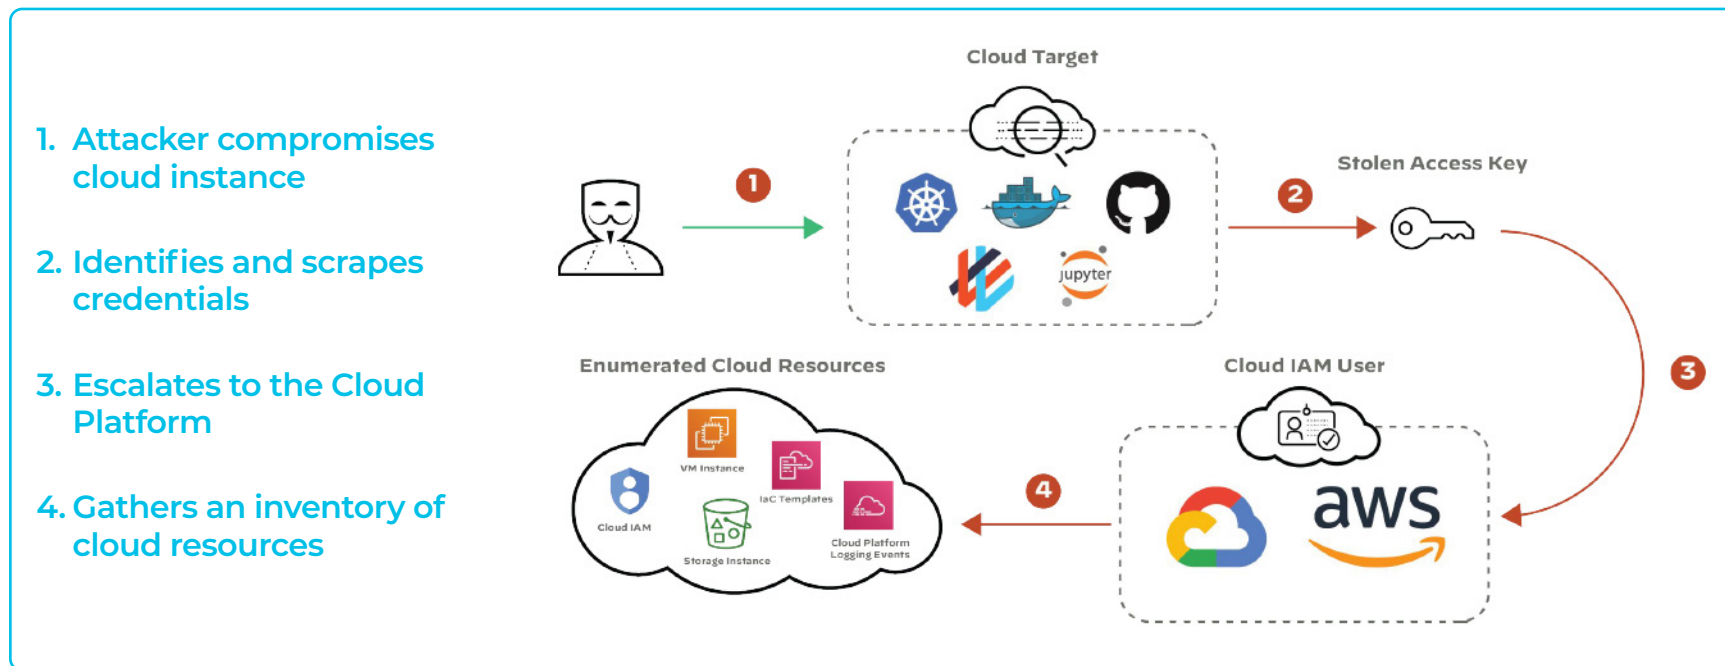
1. Attacker compromises cloud instance

2. Identifies and scrapes credentials

3. Escalates to the Cloud Platform

4. Gathers an inventory of cloud resources

Cloud Target

1

jupyter

2

Stolen Access Key

3

Enumerated Cloud Resources

Cloud IAM User

VM Instance

IaC Templates

Cloud IAM

Storage Instance

Cloud Platform Logging Events

4

aws